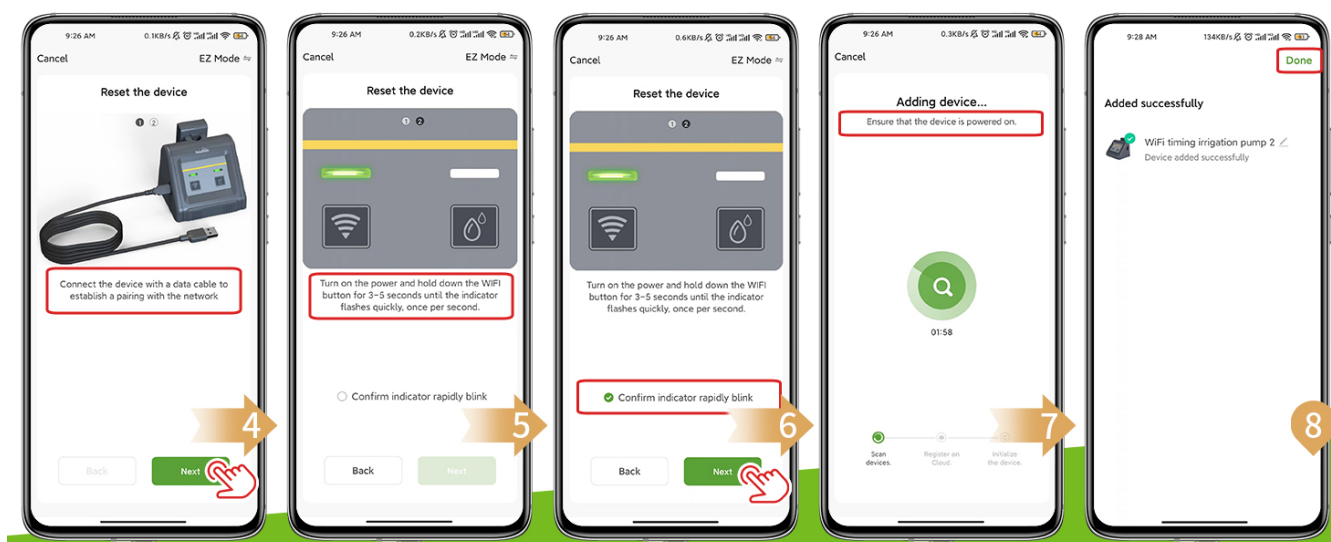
9:26 AM 0.1KB/s

Cancel EZ Mode

Reset the device

1 2

Connect the device with a data cable to establish a pairing with the network

4

Back Next

9:26 AM 0.2KB/s

Cancel EZ Mode

Reset the device

1 2

Turn on the power and hold down the WIFI button for 3~5 seconds until the indicator flashes quickly, once per second.

Confirm indicator rapidly blink

5

Back Next

9:26 AM 0.6KB/s

Cancel EZ Mode

Reset the device

1 2

Turn on the power and hold down the WIFI button for 3~5 seconds until the indicator flashes quickly, once per second.

Confirm indicator rapidly blink

6

Back Next

9:26 AM 0.3KB/s

Cancel

Adding device...

Ensure that the device is powered on.

01:58

7

Scan devices. Register on Cloud. Initialize the device.

9:28 AM 134KB/s

Done

Added successfully

WiFi timing irrigation pump 2

Device added successfully

8